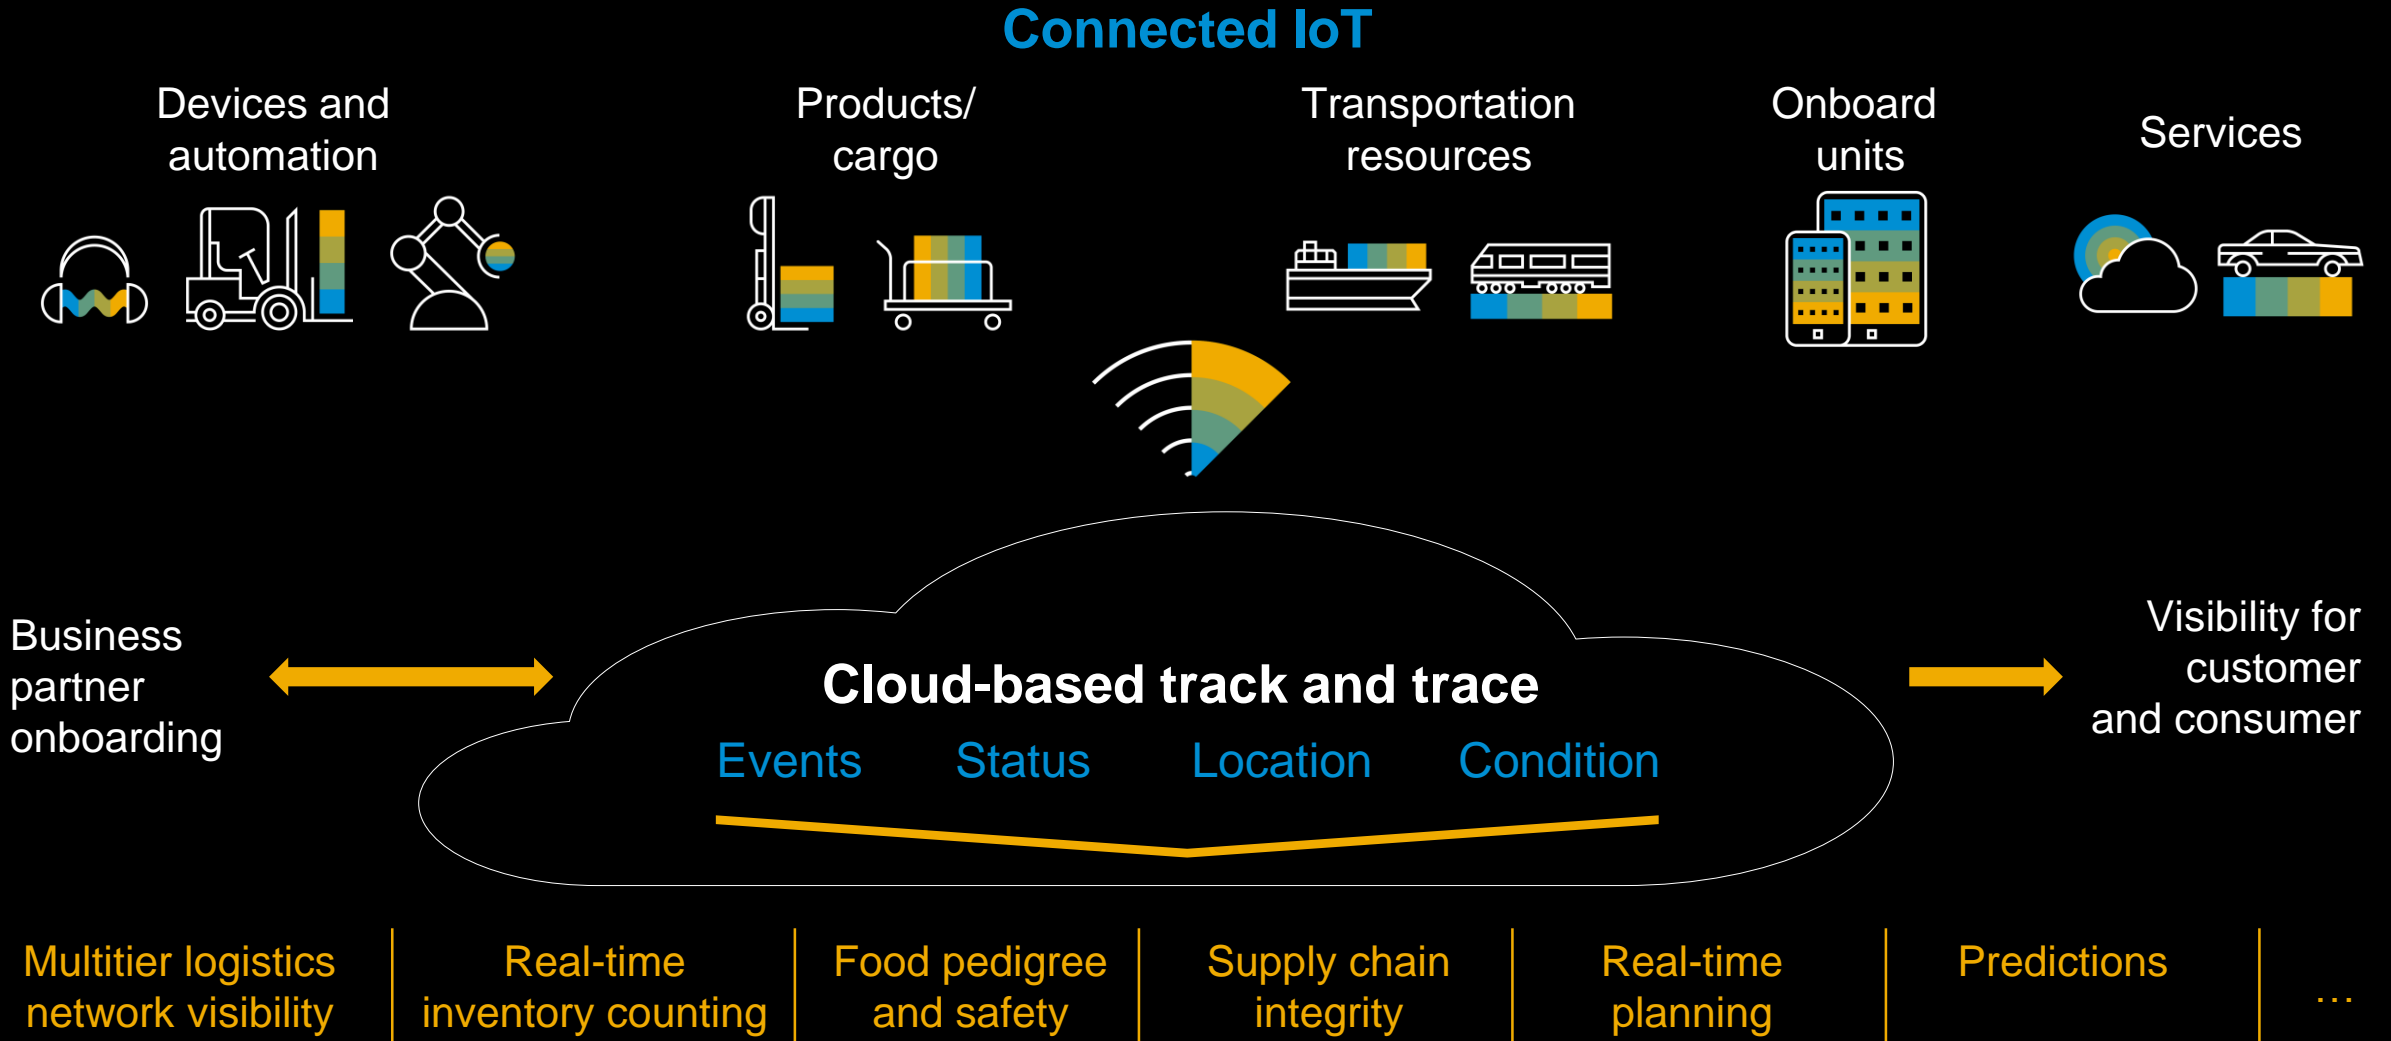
Connected IoT

Devices and automation

Products/ cargo

Transportation resources

Onboard units

Services

Business partner onboarding

Cloud-based track and trace

Events Status Location Condition

Visibility for customer and consumer

| Multitier logistics network visibility | Real-time inventory counting | Food pedigree and safety | Supply chain integrity | Real-time planning | Predictions | … |
|---|---|---|---|---|---|---|